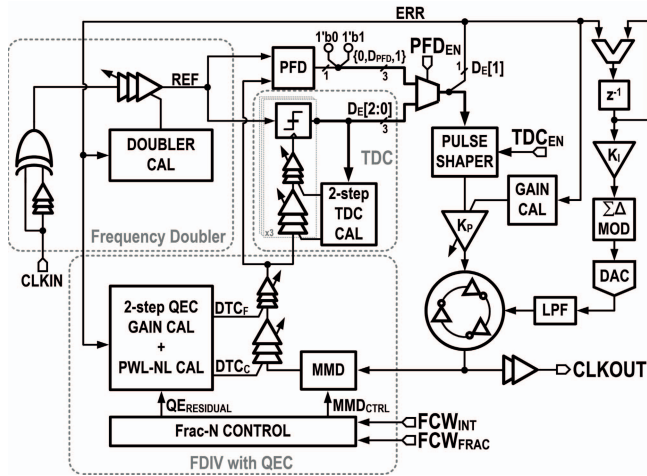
ERR
REF
PFD
1'b0 1'b1
{0, $D_{PFD}$, 1}
1
3
$PFD_{EN}$
$D_E[1]$
1
$z^{-1}$
DOUBLER CAL
$D_E[2:0]$
3
TDC
PULSE SHAPER
$TDC_{EN}$
$K_I$
2-step TDC CAL
x3
GAIN CAL
$\Sigma\Delta$ MOD
Frequency Doubler
$K_P$
DAC
CLKIN
2-step QEC GAIN CAL + PWL-NL CAL
$DTC_F$
$DTC_C$
LPF
MMD
CLKOUT
$QE_{RESIDUAL}$
$MMD_{CTRL}$
Frac-N CONTROL
$FCW_{INT}$
$FCW_{FRAC}$
FDIV with QEC